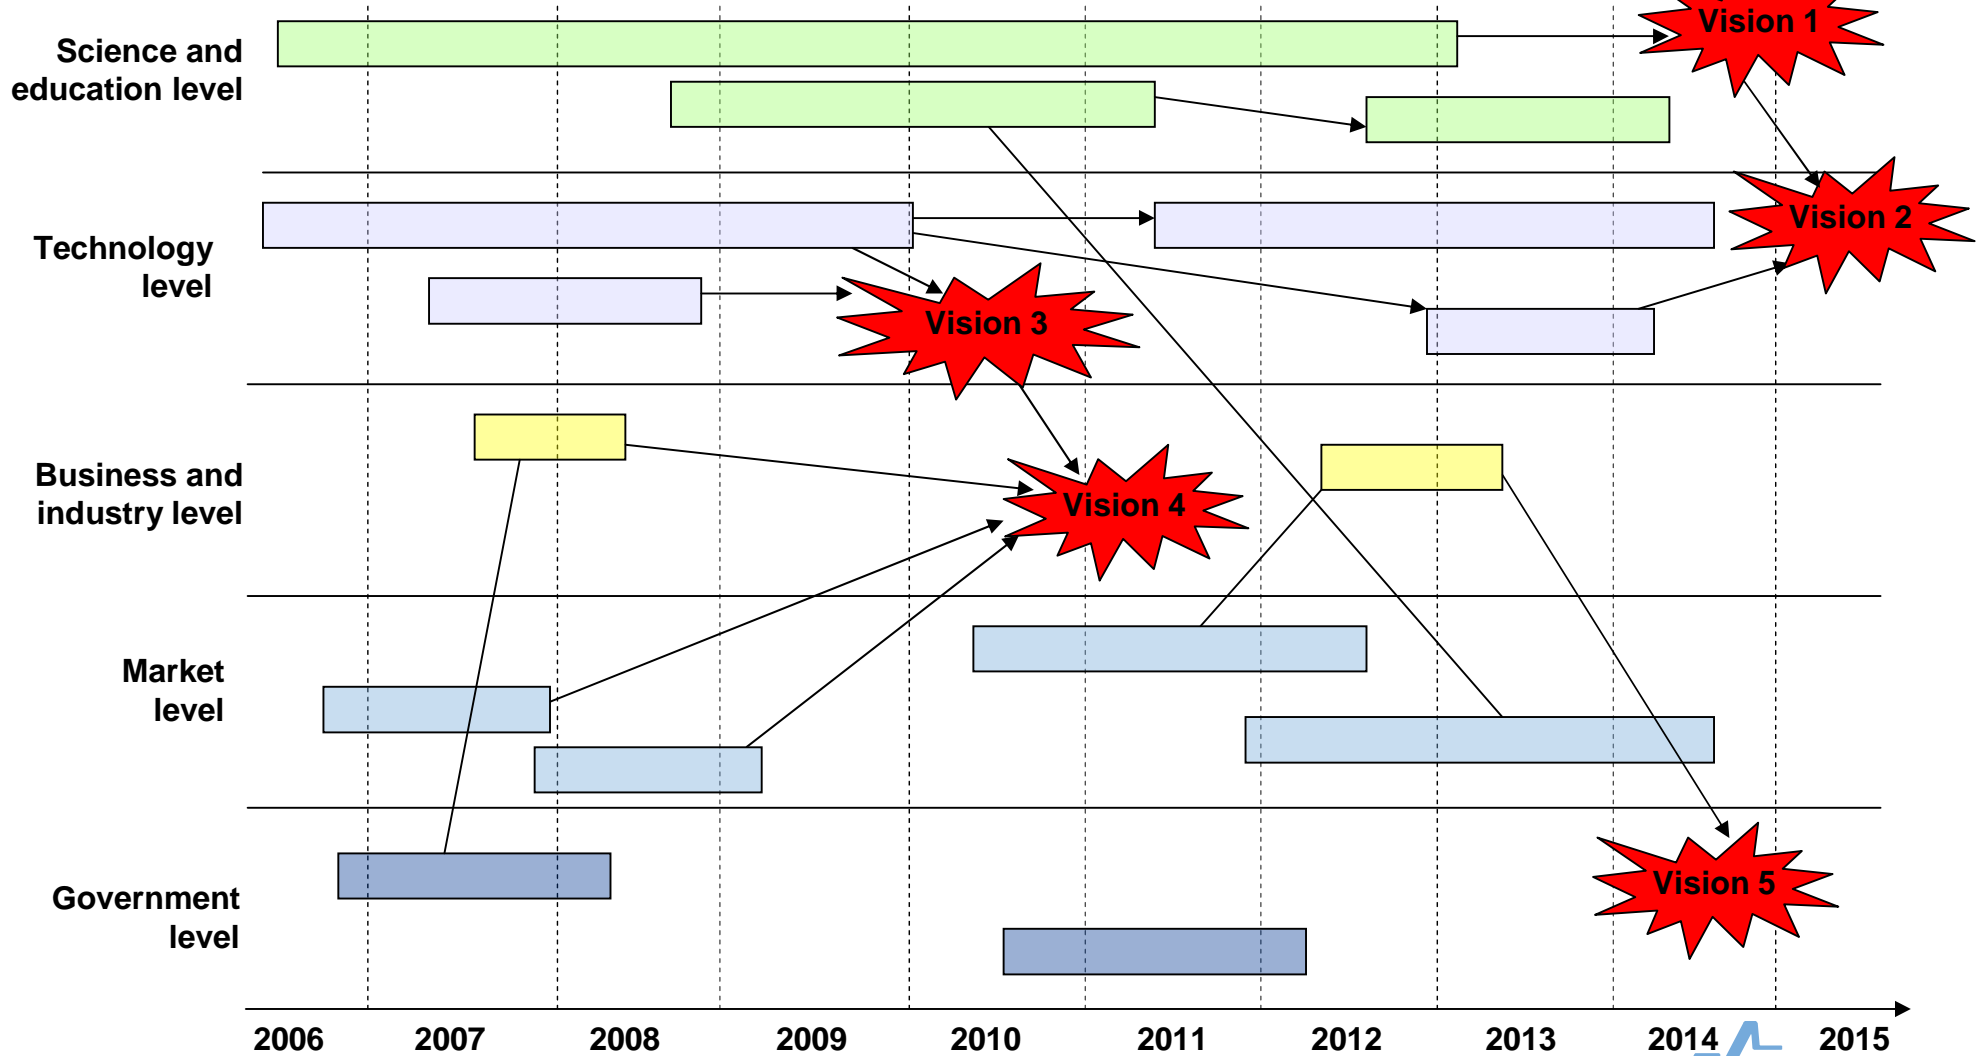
Science and education level

Technology level

Business and industry level

Market level

Government level

Vision 1

Vision 2

Vision 3

Vision 4

Vision 5

2006 2007 2008 2009 2010 2011 2012 2013 2014 2015